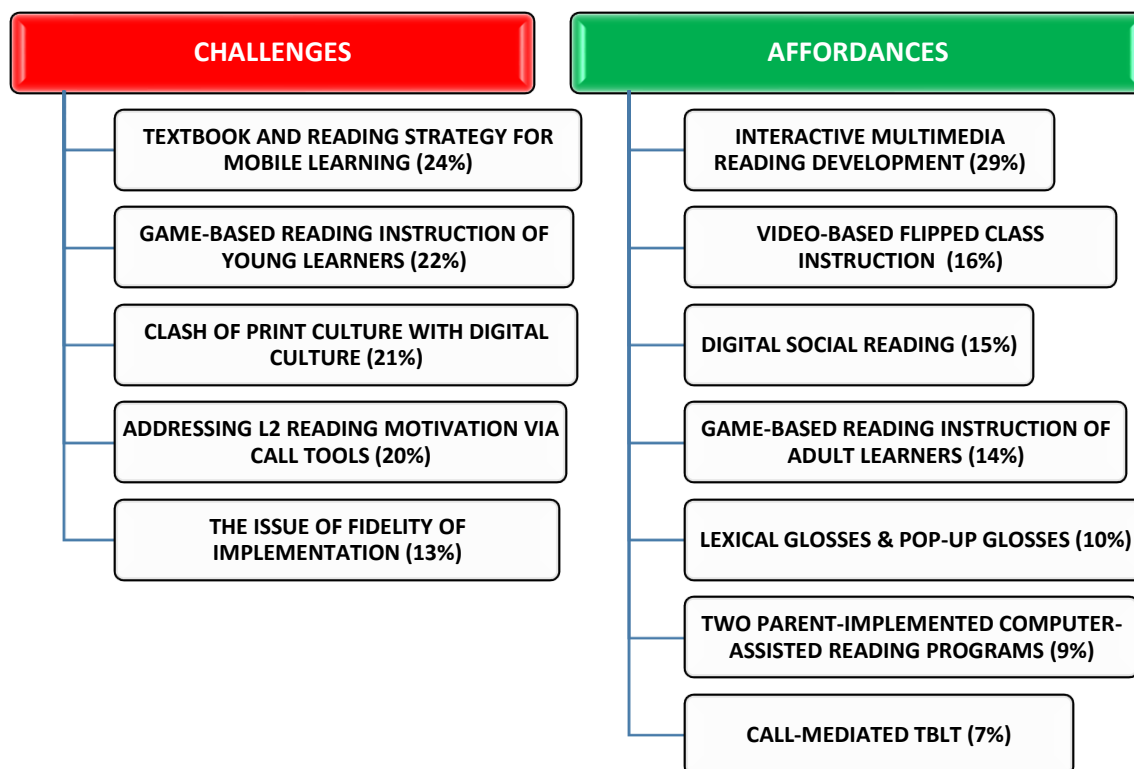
CHALLENGES

TEXTBOOK AND READING STRATEGY FOR MOBILE LEARNING (24%)

GAME-BASED READING INSTRUCTION OF YOUNG LEARNERS (22%)

CLASH OF PRINT CULTURE WITH DIGITAL CULTURE (21%)

ADDRESSING L2 READING MOTIVATION VIA CALL TOOLS (20%)

THE ISSUE OF FIDELITY OF IMPLEMENTATION (13%)

AFFORDANCES

INTERACTIVE MULTIMEDIA READING DEVELOPMENT (29%)

VIDEO-BASED FLIPPED CLASS INSTRUCTION (16%)

DIGITAL SOCIAL READING (15%)

GAME-BASED READING INSTRUCTION OF ADULT LEARNERS (14%)

LEXICAL GLOSSES & POP-UP GLOSSES (10%)

TWO PARENT-IMPLEMENTED COMPUTER-ASSISTED READING PROGRAMS (9%)

CALL-MEDIATED TBLT (7%)